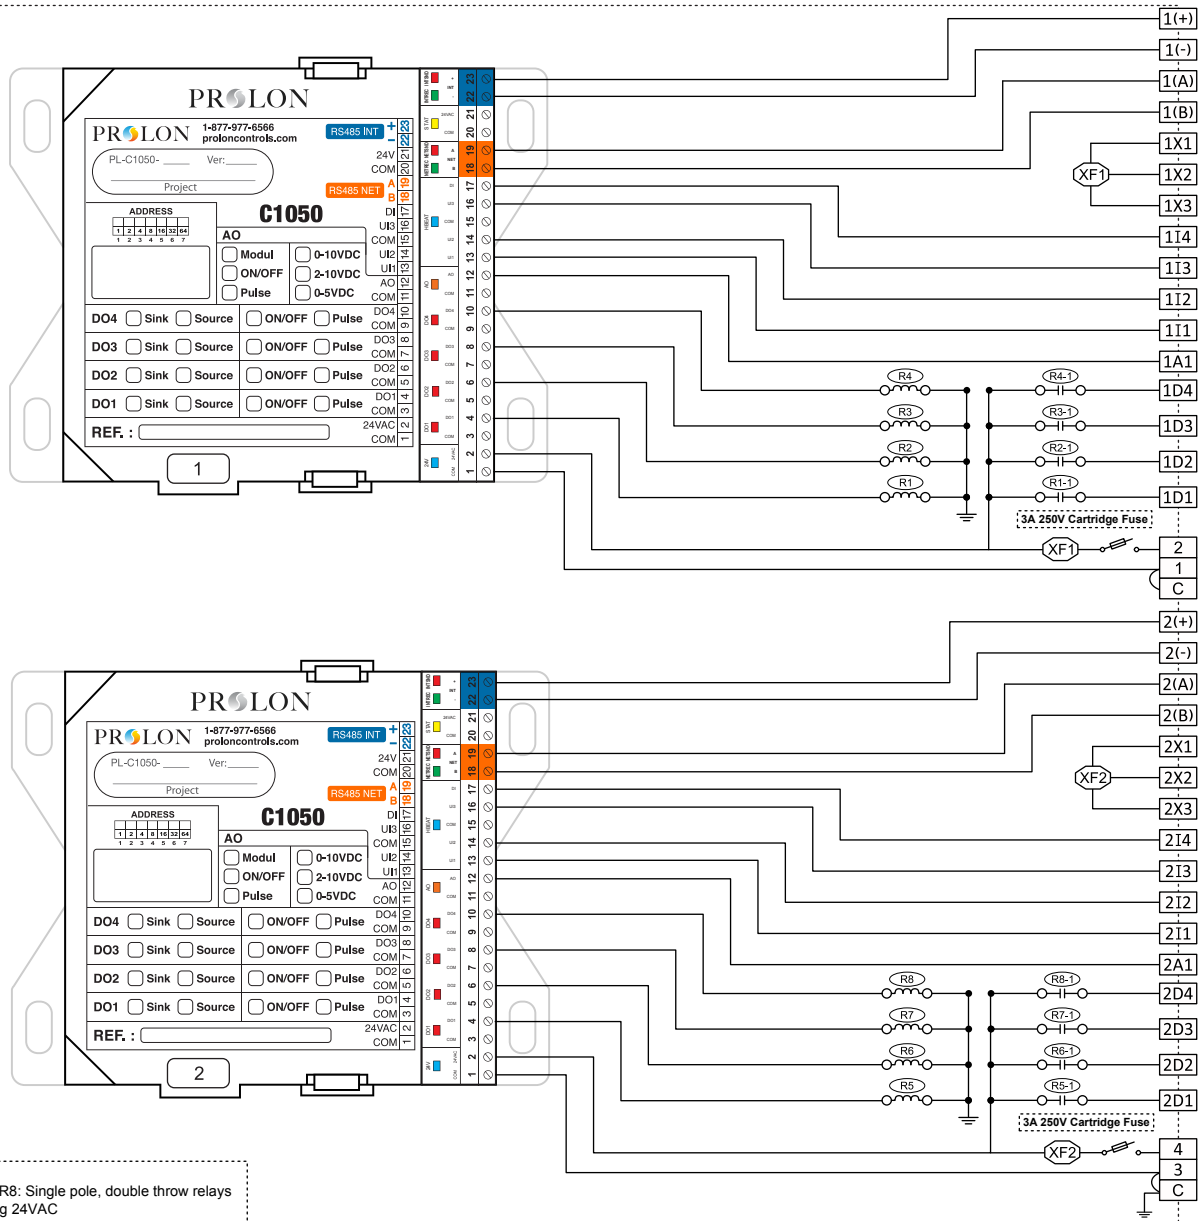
PROLON

PROLON 1-877-977-6566 proloncontrols.com RS485 INT + − 23 22
PL-C1050- _____ Ver:_____
Project
24V COM 21 20
RS485 NET A B 19 18
ADDRESS
1 2 4 8 16 32 64
1 2 3 4 5 6 7
C1050
DI 17
UI3 16
COM 15
UI2 14
UI1 13
AO 12
COM 11
AO
Modul
ON/OFF
Pulse
0-10VDC
2-10VDC
0-5VDC
DO4 Sink Source ON/OFF Pulse DO4 10 COM 9
DO3 Sink Source ON/OFF Pulse DO3 8 COM 7
DO2 Sink Source ON/OFF Pulse DO2 6 COM 5
DO1 Sink Source ON/OFF Pulse DO1 4 COM 3
REF. : 24VAC 2 COM 1
1

1(+)
1(-)
1(A)
1(B)
1X1
1X2
1X3
XF1
1I4
1I3
1I2
1I1
1A1
R4 R4-1 1D4
R3 R3-1 1D3
R2 R2-1 1D2
R1 R1-1 1D1
3A 250V Cartridge Fuse
XF1
2
1
C

PROLON

PROLON 1-877-977-6566 proloncontrols.com RS485 INT + − 23 22
PL-C1050- _____ Ver:_____
Project
24V COM 21 20
RS485 NET A B 19 18
ADDRESS
1 2 4 8 16 32 64
1 2 3 4 5 6 7
C1050
DI 17
UI3 16
COM 15
UI2 14
UI1 13
AO 12
COM 11
AO
Modul
ON/OFF
Pulse
0-10VDC
2-10VDC
0-5VDC
DO4 Sink Source ON/OFF Pulse DO4 10 COM 9
DO3 Sink Source ON/OFF Pulse DO3 8 COM 7
DO2 Sink Source ON/OFF Pulse DO2 6 COM 5
DO1 Sink Source ON/OFF Pulse DO1 4 COM 3
REF. : 24VAC 2 COM 1
2

2(+)
2(-)
2(A)
2(B)
2X1
2X2
2X3
XF2
2I4
2I3
2I2
2I1
2A1
R8 R8-1 2D4
R7 R7-1 2D3
R6 R6-1 2D2
R5 R5-1 2D1
3A 250V Cartridge Fuse
XF2
4
3
C

R8: Single pole, double throw relays
g 24VAC